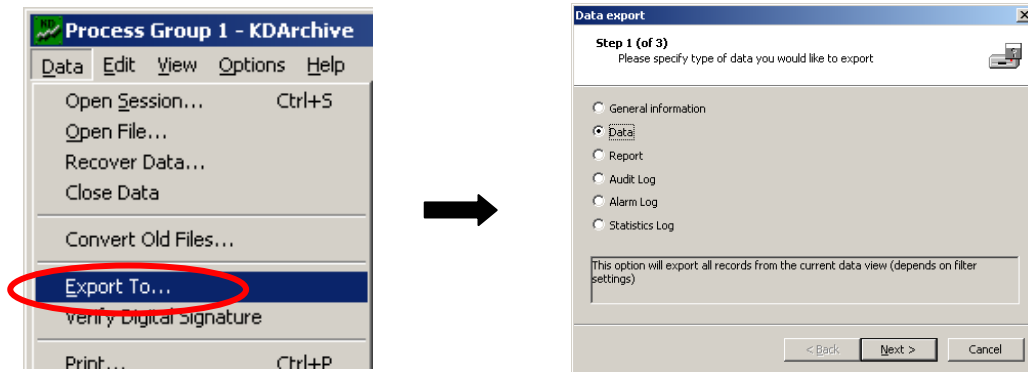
KD Process Group 1 - KDArchive

Data Edit View Options Help

Open Session... Ctrl+S
Open File...
Recover Data...
Close Data
Convert Old Files...
Export To...
Verify Digital Signature
Print... Ctrl+P

Data export

Step 1 (of 3)
Please specify type of data you would like to export

General information
Data
Report
Audit Log
Alarm Log
Statistics Log

This option will export all records from the current data view (depends on filter settings)

< Back
Next >
Cancel